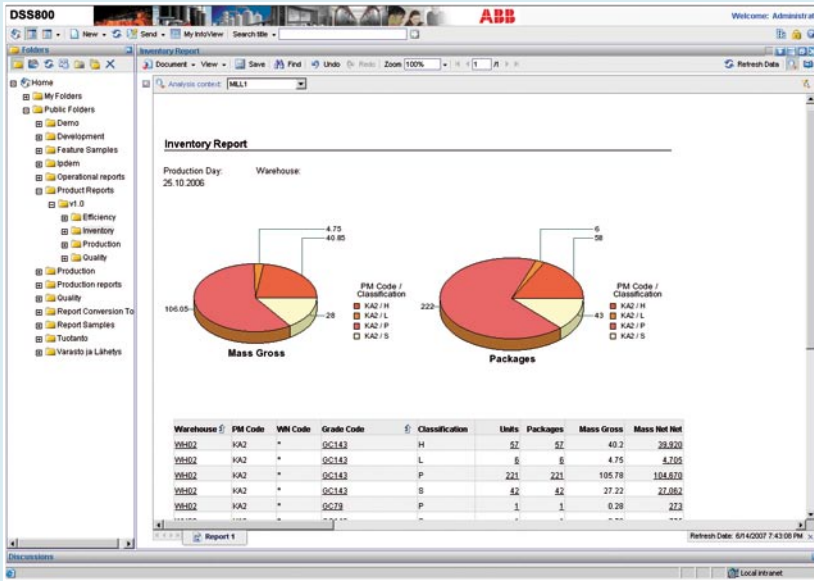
DSS800

ABB

Welcome: Administrat

New · Send · My InfoView Search title ·

Folders

Inventory Report

Document · View · Save Find Undo Redo Zoom 100% 1 /1

Refresh Data

Analysis context: MLL1

Home
My Folders
Public Folders
Demo
Development
Feature Samples
Ipdem
Operational reports
Product Reports
v1.0
Efficiency
Inventory
Production
Quality
Production
Production reports
Quality
Report Conversion To
Report Samples
Tuotanto
Varasto ja Lähetys

Inventory Report

Production Day: Warehouse:
25.10.2006

4.75
40.85
106.05
28

Mass Gross

PM Code / Classification
KA2 / H
KA2 / L
KA2 / P
KA2 / S

6
58
222
43

Packages

PM Code / Classification
KA2 / H
KA2 / L
KA2 / P
KA2 / S

| Warehouse | PM Code | WN Code | Grade Code | Classification | Units | Packages | Mass Gross | Mass Net Net |
|---|---|---|---|---|---|---|---|---|
| WH02 | KA2 | * | GC143 | H | 57 | 57 | 40.2 | 39,920 |
| WH02 | KA2 | * | GC143 | L | 6 | 6 | 4.75 | 4,705 |
| WH02 | KA2 | * | GC143 | P | 221 | 221 | 105.78 | 104,670 |
| WH02 | KA2 | * | GC143 | S | 42 | 42 | 27.22 | 27,062 |
| WH02 | KA2 | * | GC79 | P | 1 | 1 | 0.28 | 273 |

Report 1

Refresh Date: 6/14/2007 7:43:08 PM

Discussions

Local intranet